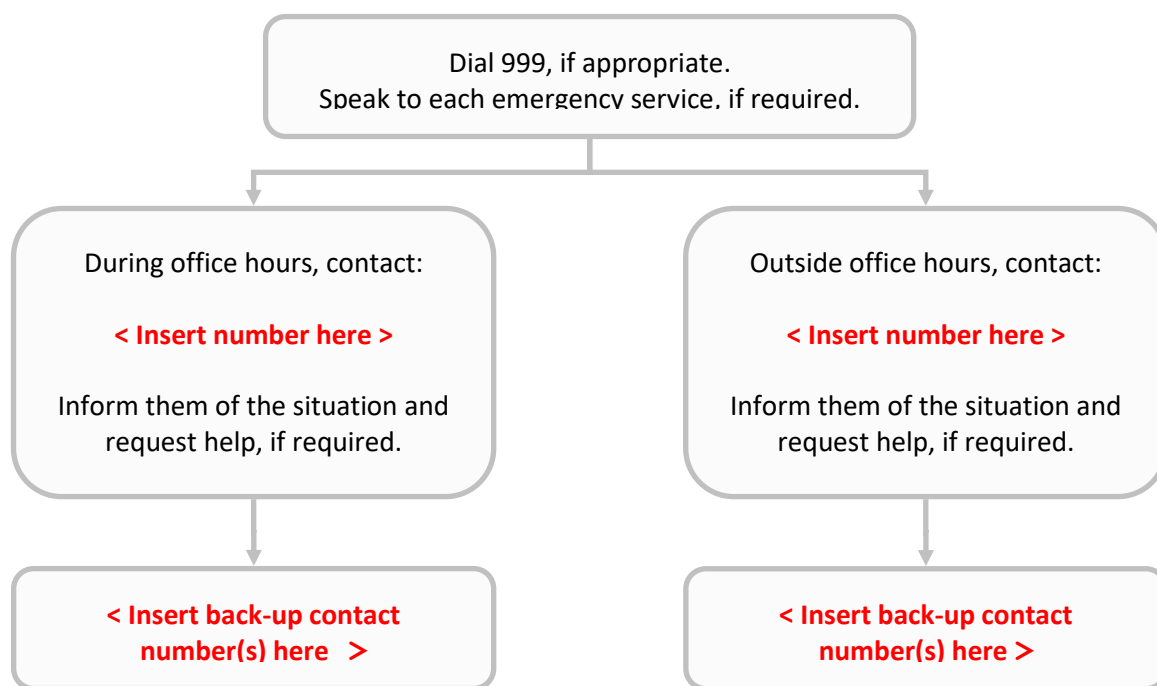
Dial 999, if appropriate.
Speak to each emergency service, if required.

During office hours, contact:

< Insert number here >

Inform them of the situation and request help, if required.

< Insert back-up contact number(s) here >

Outside office hours, contact:

< Insert number here >

Inform them of the situation and request help, if required.

< Insert back-up contact number(s) here >